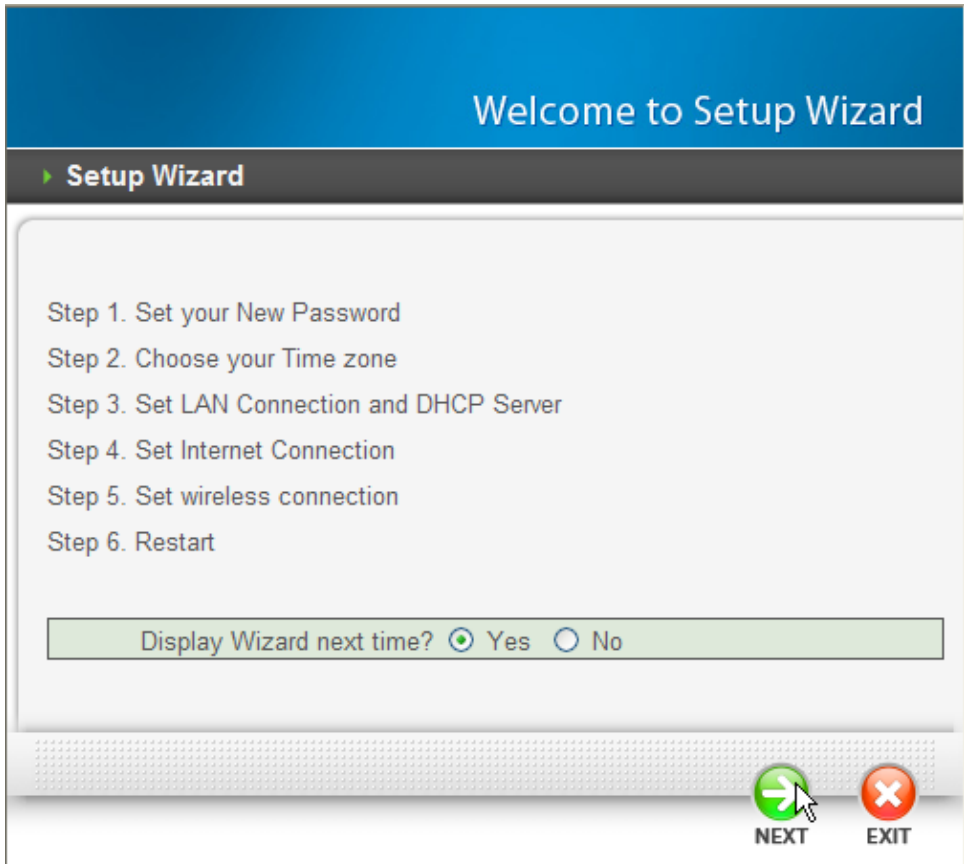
Welcome to Setup Wizard

Setup Wizard

Step 1. Set your New Password

Step 2. Choose your Time zone

Step 3. Set LAN Connection and DHCP Server

Step 4. Set Internet Connection

Step 5. Set wireless connection

Step 6. Restart

Display Wizard next time? Yes No

NEXT EXIT